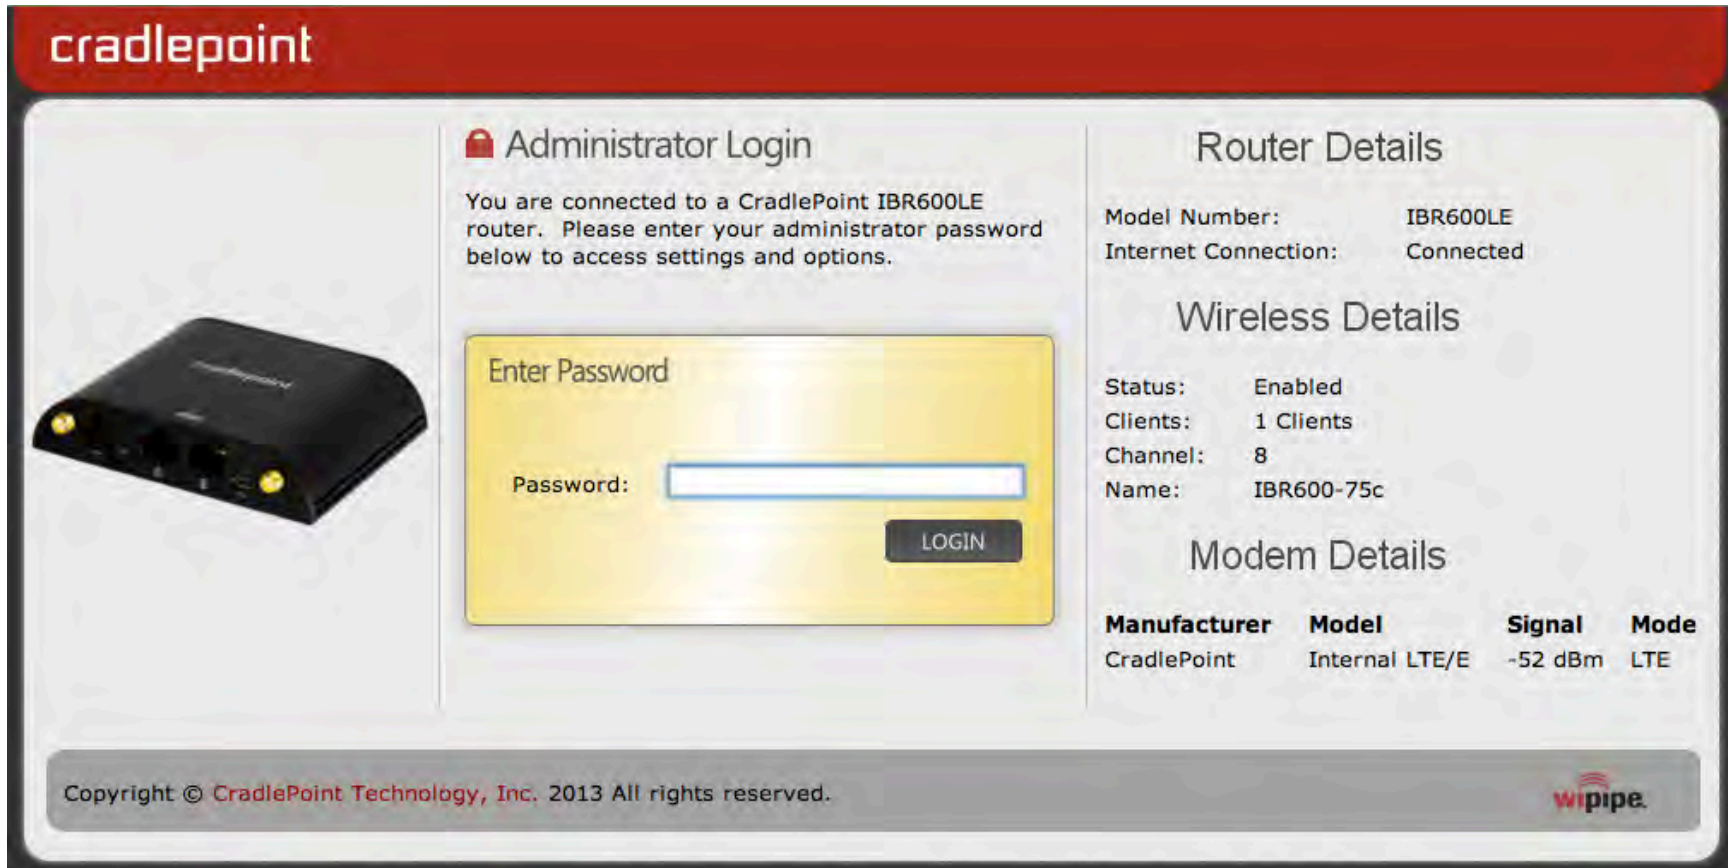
cradlepoint

Administrator Login

You are connected to a CradlePoint IBR600LE router. Please enter your administrator password below to access settings and options.

Enter Password

Password:

LOGIN

Router Details

Model Number: IBR600LE
Internet Connection: Connected

Wireless Details

Status: Enabled
Clients: 1 Clients
Channel: 8
Name: IBR600-75c

Modem Details

| Manufacturer | Model | Signal | Mode |
|---|---|---|---|
| CradlePoint | Internal LTE/E | -52 dBm | LTE |

Copyright © CradlePoint Technology, Inc. 2013 All rights reserved.

wipipe